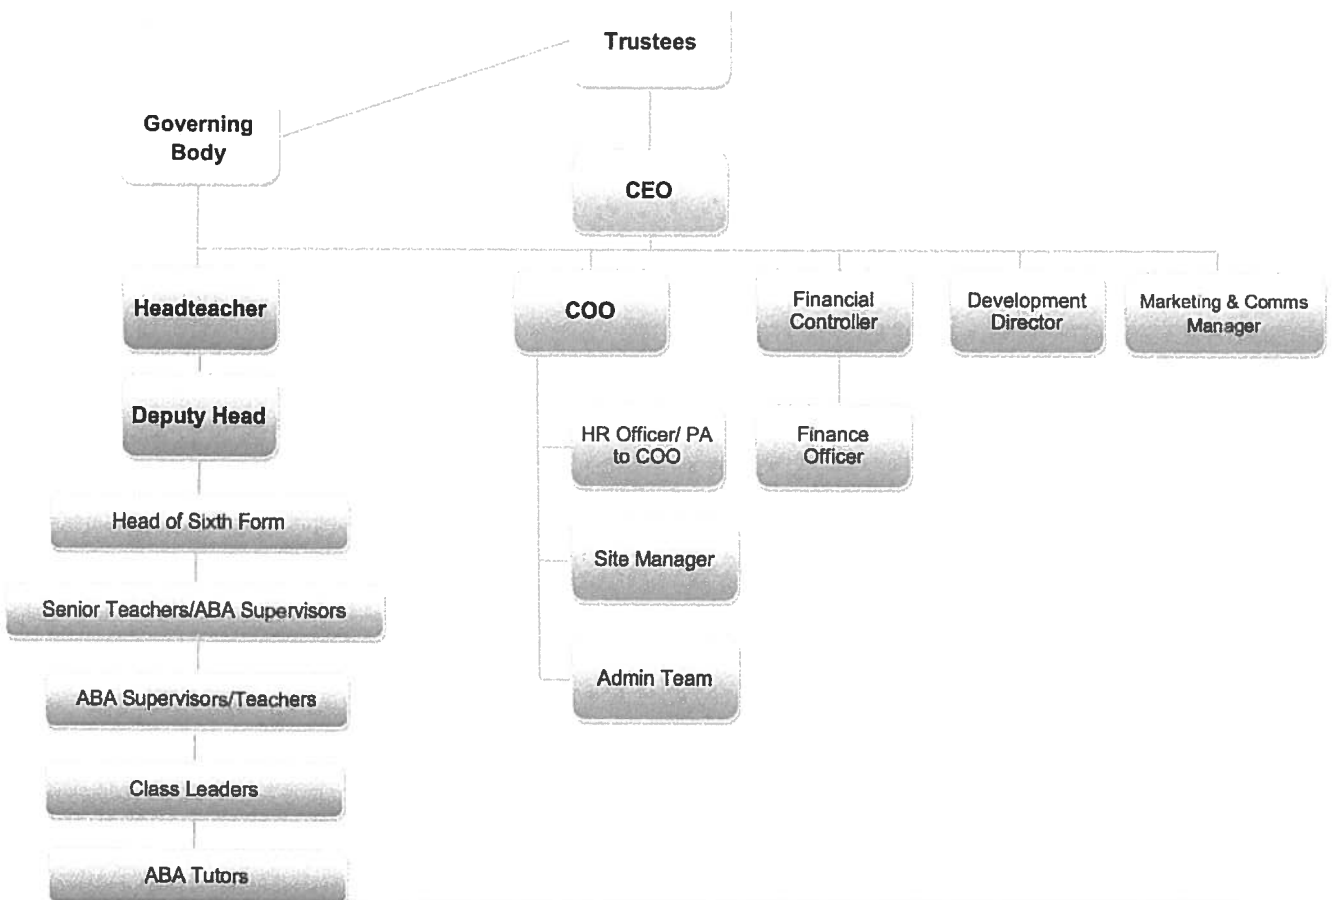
Trustees

Governing Body

CEO

Headteacher

Deputy Head

Head of Sixth Form

Senior Teachers/ABA Supervisors

ABA Supervisors/Teachers

Class Leaders

ABA Tutors

COO

HR Officer/ PA to COO

Site Manager

Admin Team

Financial Controller

Finance Officer

Development Director

Marketing & Comms Manager